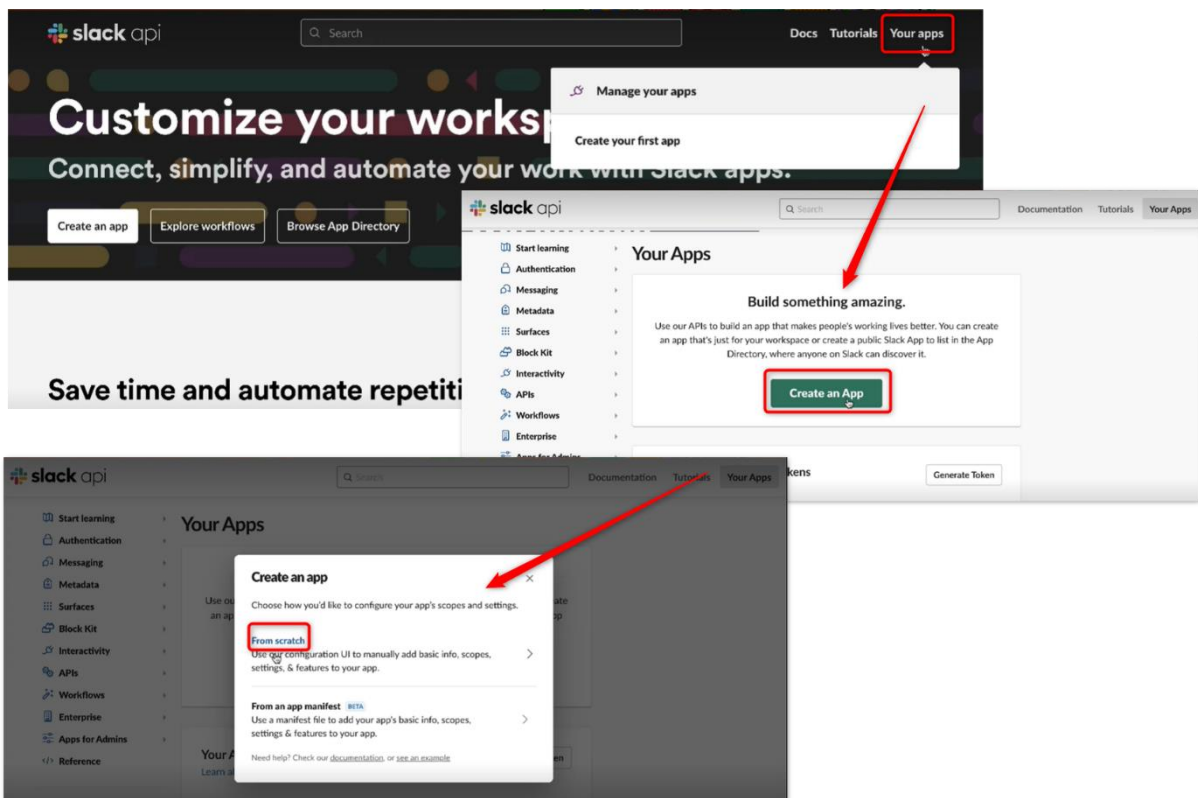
slack api

Search

Docs Tutorials Your apps

Manage your apps

Create your first app

Customize your worksp

Connect, simplify, and automate your work with Slack apps.

Create an app Explore workflows Browse App Directory

Save time and automate repetiti

slack api

Search

Documentation Tutorials Your Apps

Start learning
Authentication
Messaging
Metadata
Surfaces
Block Kit
Interactivity
APIs
Workflows
Enterprise

Your Apps

Build something amazing.

Use our APIs to build an app that makes people's working lives better. You can create an app that's just for your workspace or create a public Slack App to list in the App Directory, where anyone on Slack can discover it.

Create an App

kens

Generate Token

slack api

Search

Documentation Tutorials Your Apps

Start learning
Authentication
Messaging
Metadata
Surfaces
Block Kit
Interactivity
APIs
Workflows
Enterprise
Apps for Admins
Reference

Your Apps

Create an app

Choose how you'd like to configure your app's scopes and settings.

From scratch
Use our configuration UI to manually add basic info, scopes, settings, & features to your app.

From an app manifest BETA
Use a manifest file to add your app's basic info, scopes, settings & features to your app.

Need help? Check our documentation, or see an example